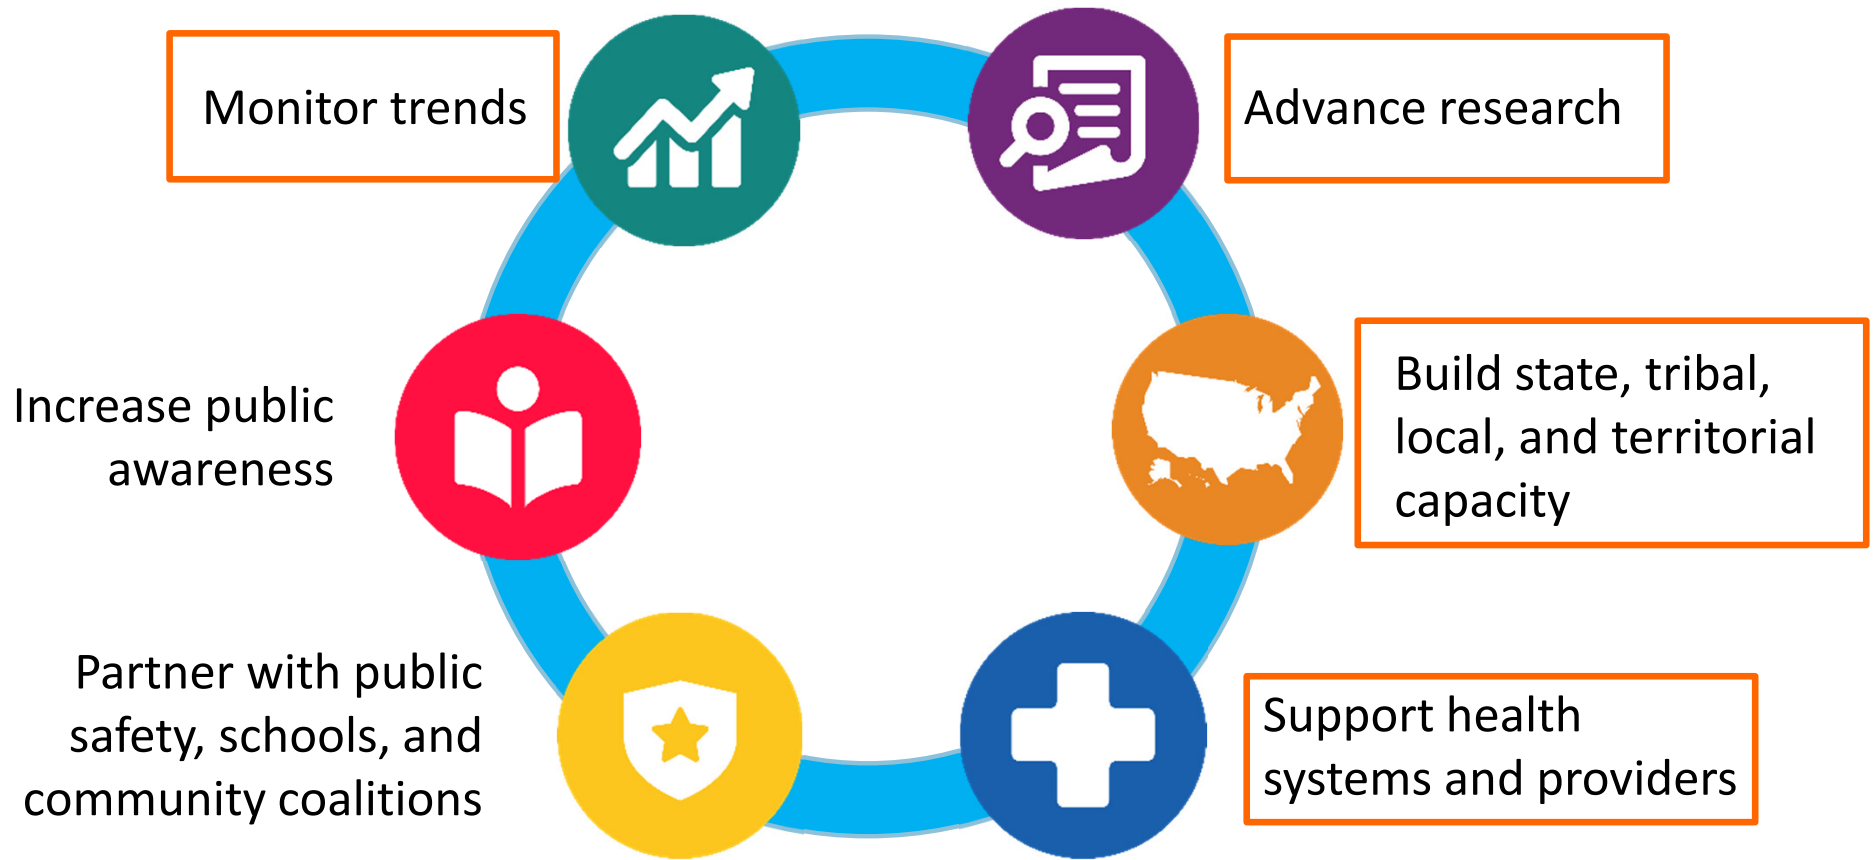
Monitor trends

Advance research

Increase public awareness

Build state, tribal, local, and territorial capacity

Partner with public safety, schools, and community coalitions

Support health systems and providers